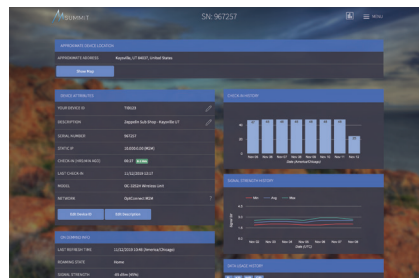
SUMMIT

SN: 967257

MENU

APPROXIMATE DEVICE LOCATION

APPROXIMATE ADDRESS

Kaysville UT 84037, United States

Show Map

DEVICE ATTRIBUTES

YOUR DEVICE ID

DESCRIPTION

Zappelle Sub Shop - Kaysville UT

SERIAL NUMBER

967257

STATUS

CHECK IN

LAST CHECK IN

11/12/2018

MODEL

NETWORK

Edit Device ID

Edit Description

CHECK-IN HISTORY

SIGNAL STRENGTH HISTORY

Min

Avg

Max

LAST REFRESH TIME

11/12/2018

ROAMING STATE

Home

SIGNAL STRENGTH

DATA USAGE HISTORY